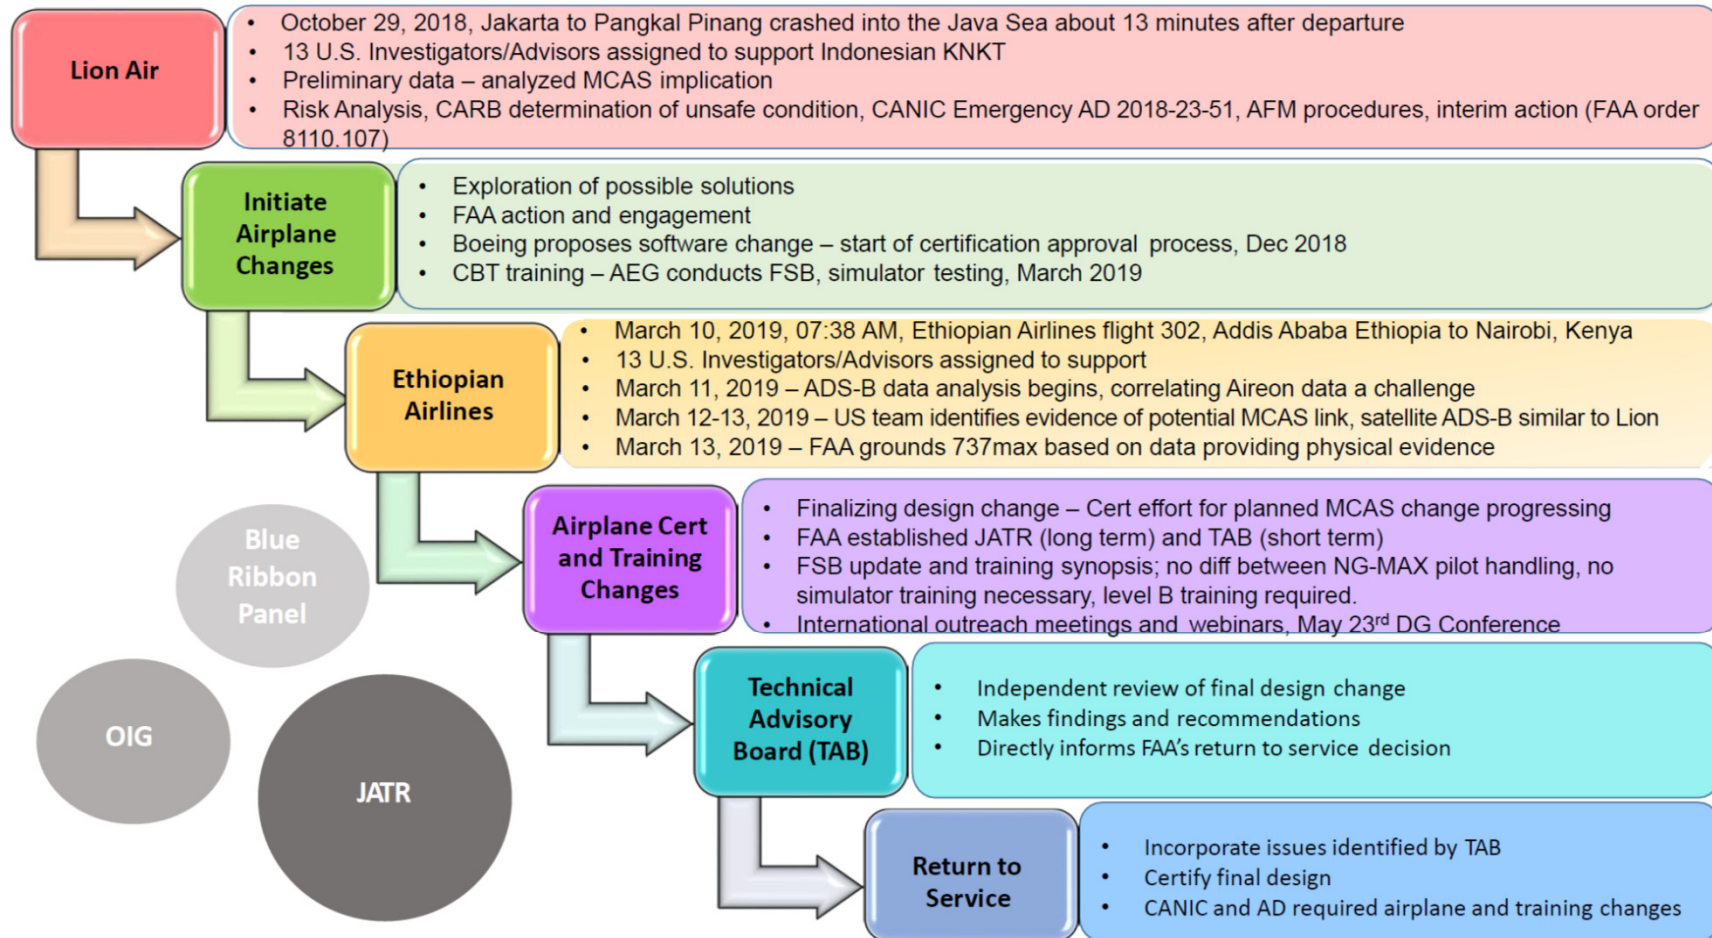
Lion Air

- October 29, 2018, Jakarta to Pangkal Pinang crashed into the Java Sea about 13 minutes after departure
- 13 U.S. Investigators/Advisors assigned to support Indonesian KNKT
- Preliminary data – analyzed MCAS implication
- Risk Analysis, CARB determination of unsafe condition, CANIC Emergency AD 2018-23-51, AFM procedures, interim action (FAA order 8110.107)

Initiate Airplane Changes

- Exploration of possible solutions
- FAA action and engagement
- Boeing proposes software change – start of certification approval process, Dec 2018
- CBT training – AEG conducts FSB, simulator testing, March 2019

Ethiopian Airlines

- March 10, 2019, 07:38 AM, Ethiopian Airlines flight 302, Addis Ababa Ethiopia to Nairobi, Kenya
- 13 U.S. Investigators/Advisors assigned to support
- March 11, 2019 – ADS-B data analysis begins, correlating Aireon data a challenge
- March 12-13, 2019 – US team identifies evidence of potential MCAS link, satellite ADS-B similar to Lion
- March 13, 2019 – FAA grounds 737max based on data providing physical evidence

Airplane Cert and Training Changes

- Finalizing design change – Cert effort for planned MCAS change progressing
- FAA established JATR (long term) and TAB (short term)
- FSB update and training synopsis; no diff between NG-MAX pilot handling, no simulator training necessary, level B training required.
- International outreach meetings and webinars, May 23$^{rd}$ DG Conference

Blue Ribbon Panel

OIG

JATR

Technical Advisory Board (TAB)

- Independent review of final design change
- Makes findings and recommendations
- Directly informs FAA's return to service decision

Return to Service

- Incorporate issues identified by TAB
- Certify final design
- CANIC and AD required airplane and training changes